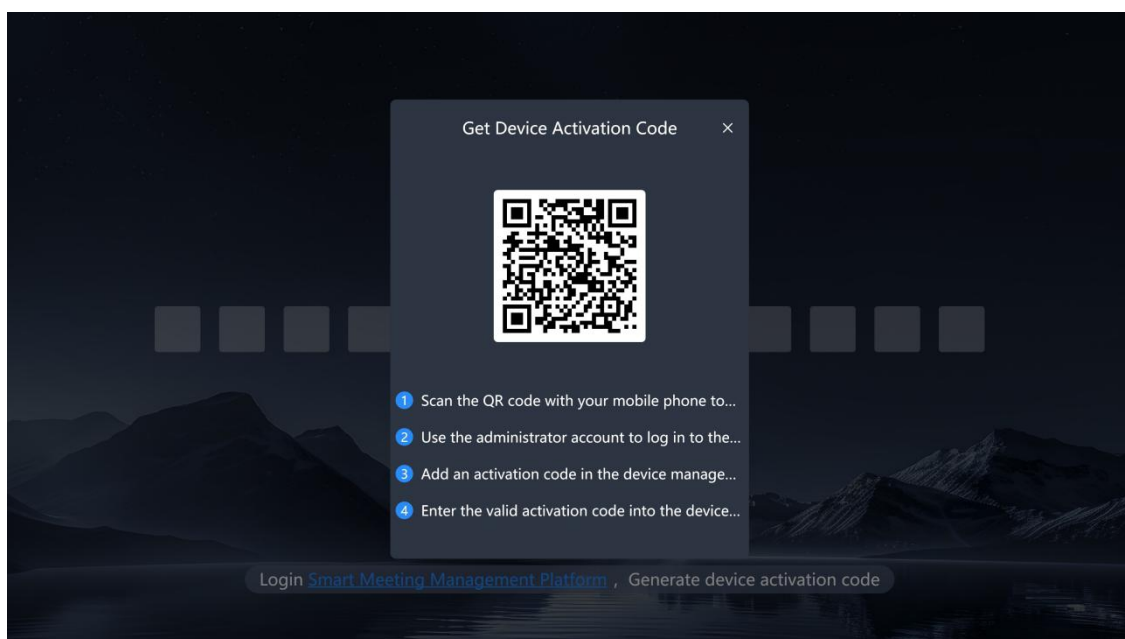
Get Device Activation Code ×

1 Scan the QR code with your mobile phone to...

2 Use the administrator account to log in to the...

3 Add an activation code in the device manage...

4 Enter the valid activation code into the device...

Login Smart Meeting Management Platform , Generate device activation code